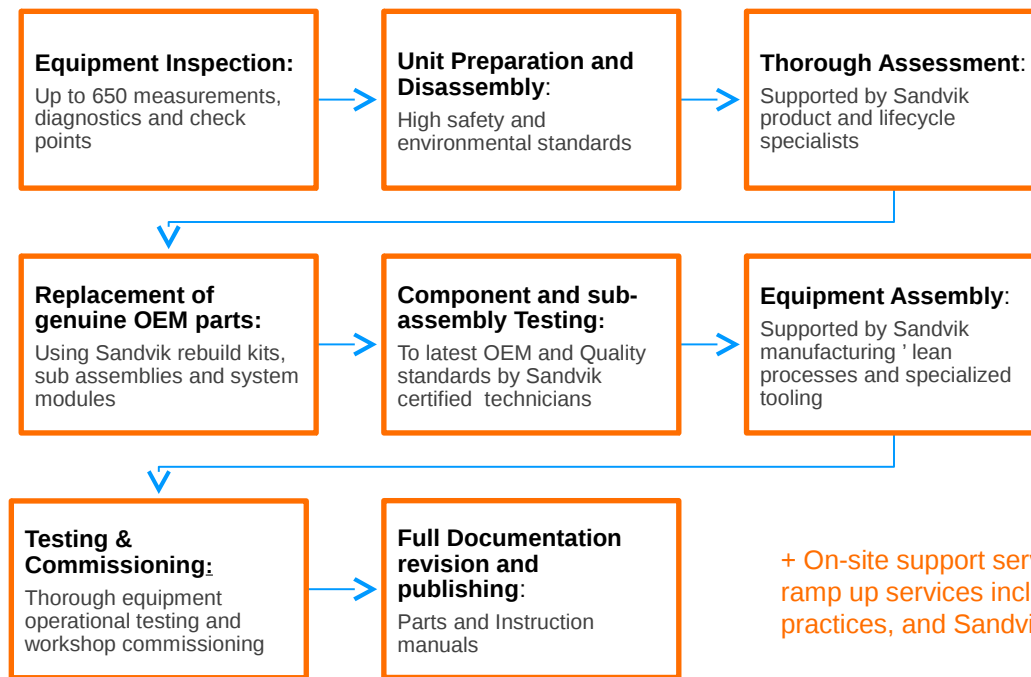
**Equipment Inspection:**
Up to 650 measurements, diagnostics and check points

**Unit Preparation and Disassembly**:
High safety and environmental standards

**Thorough Assessment**:
Supported by Sandvik product and lifecycle specialists

**Replacement of genuine OEM parts:**
Using Sandvik rebuild kits, sub assemblies and system modules

**Component and sub-assembly Testing:**
To latest OEM and Quality standards by Sandvik certified technicians

**Equipment Assembly**:
Supported by Sandvik manufacturing ' lean processes and specialized tooling

**Testing & Commissioning:**
Thorough equipment operational testing and workshop commissioning

**Full Documentation revision and publishing**:
Parts and Instruction manuals

+ On-site support serv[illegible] ramp up services incl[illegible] practices, and Sandvi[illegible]